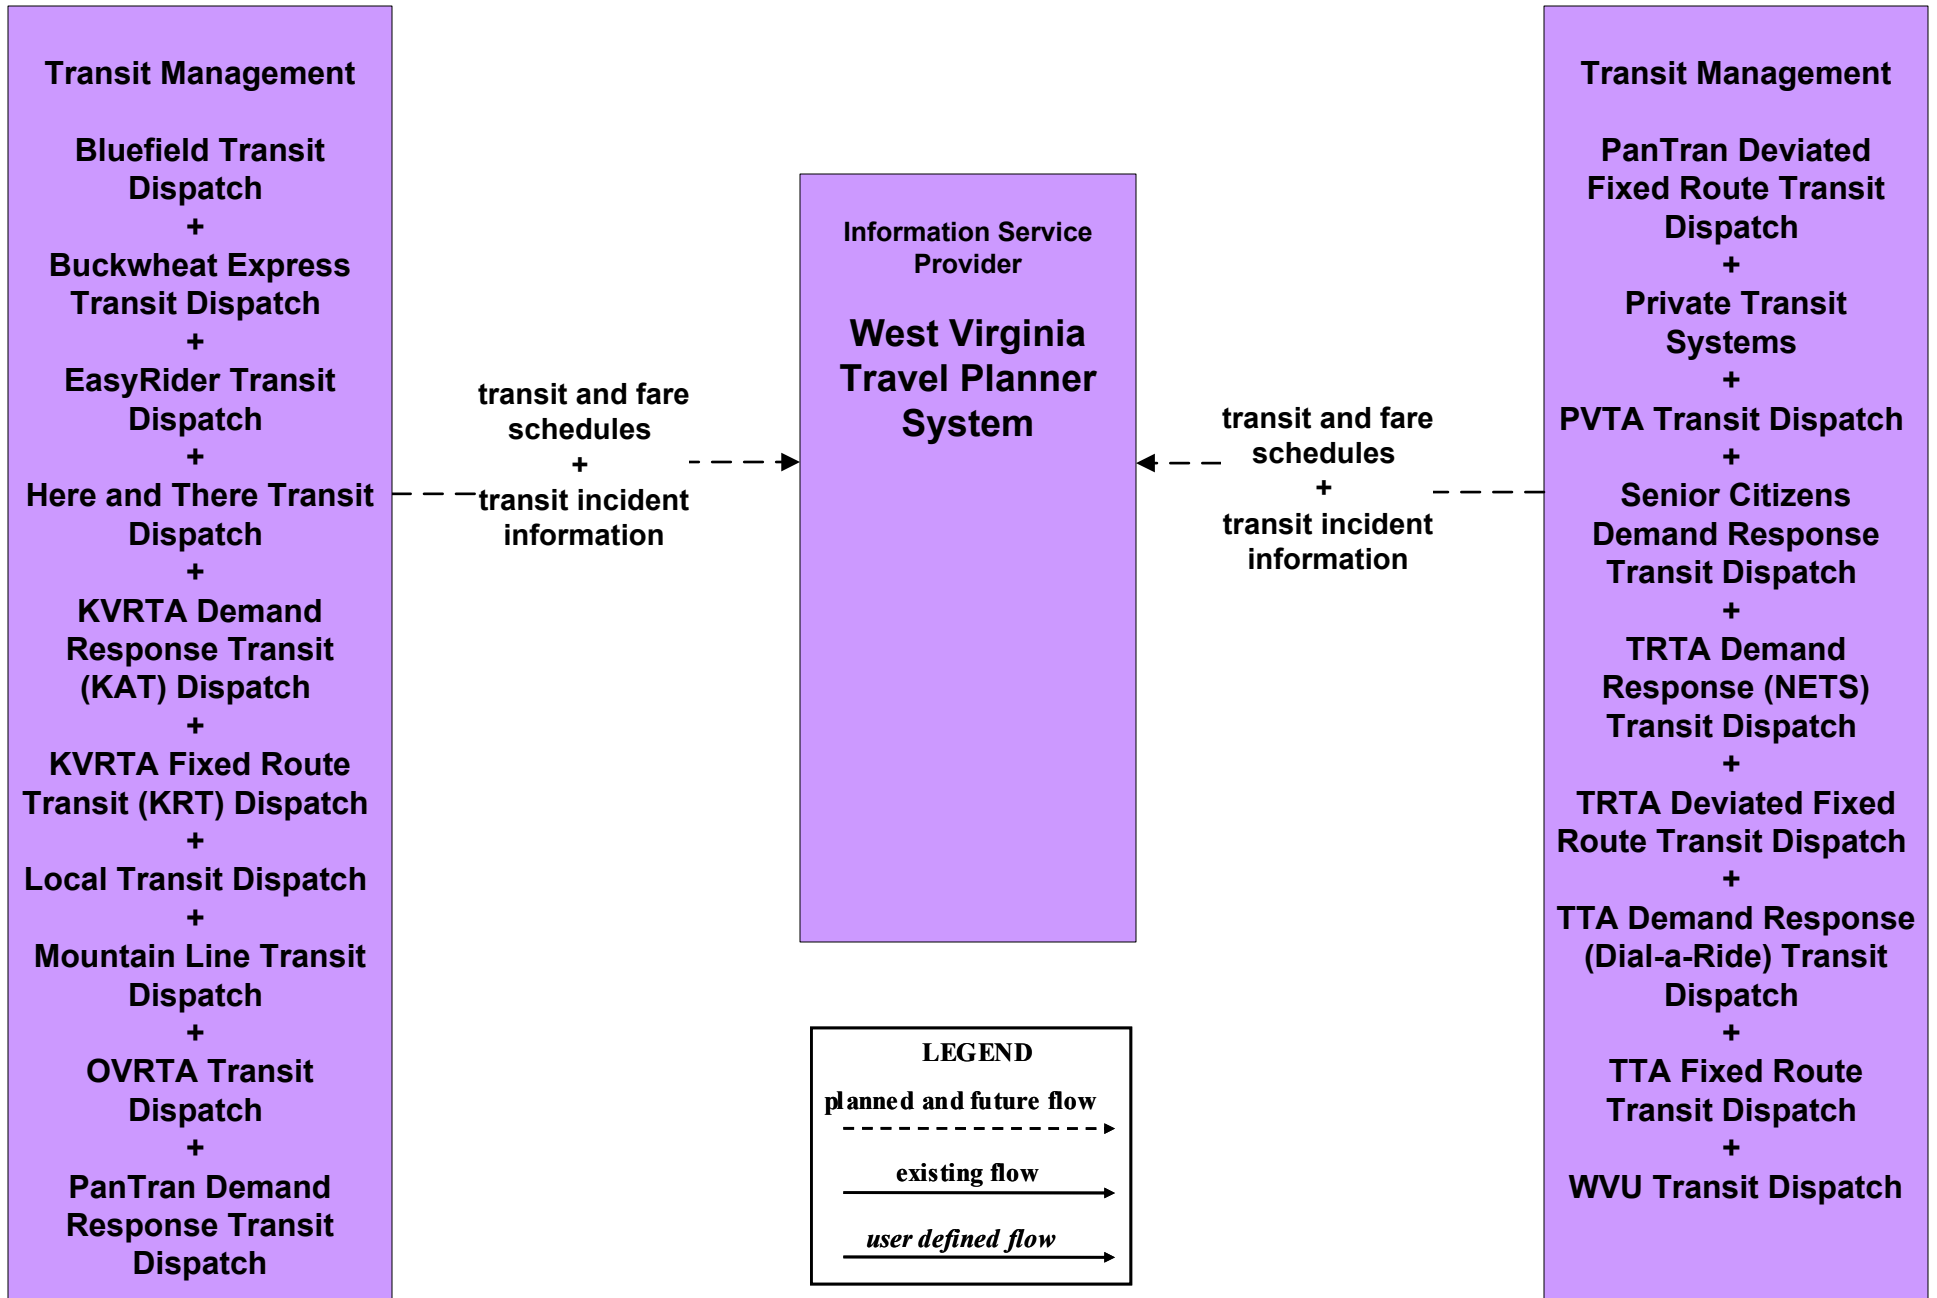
Transit Management

Bluefield Transit Dispatch
+
Buckwheat Express Transit Dispatch
+
EasyRider Transit Dispatch
+
Here and There Transit Dispatch
+
KVRTA Demand Response Transit (KAT) Dispatch
+
KVRTA Fixed Route Transit (KRT) Dispatch
+
Local Transit Dispatch
+
Mountain Line Transit Dispatch
+
OVRTA Transit Dispatch
+
PanTran Demand Response Transit Dispatch

transit and fare schedules
+
transit incident information

Information Service Provider

West Virginia Travel Planner System

transit and fare schedules
+
transit incident information

Transit Management

PanTran Deviated Fixed Route Transit Dispatch
+
Private Transit Systems
+
PVTA Transit Dispatch
+
Senior Citizens Demand Response Transit Dispatch
+
TRTA Demand Response (NETS) Transit Dispatch
+
TRTA Deviated Fixed Route Transit Dispatch
+
TTA Demand Response (Dial-a-Ride) Transit Dispatch
+
TTA Fixed Route Transit Dispatch
+
WVU Transit Dispatch

LEGEND
planned and future flow
existing flow
user defined flow